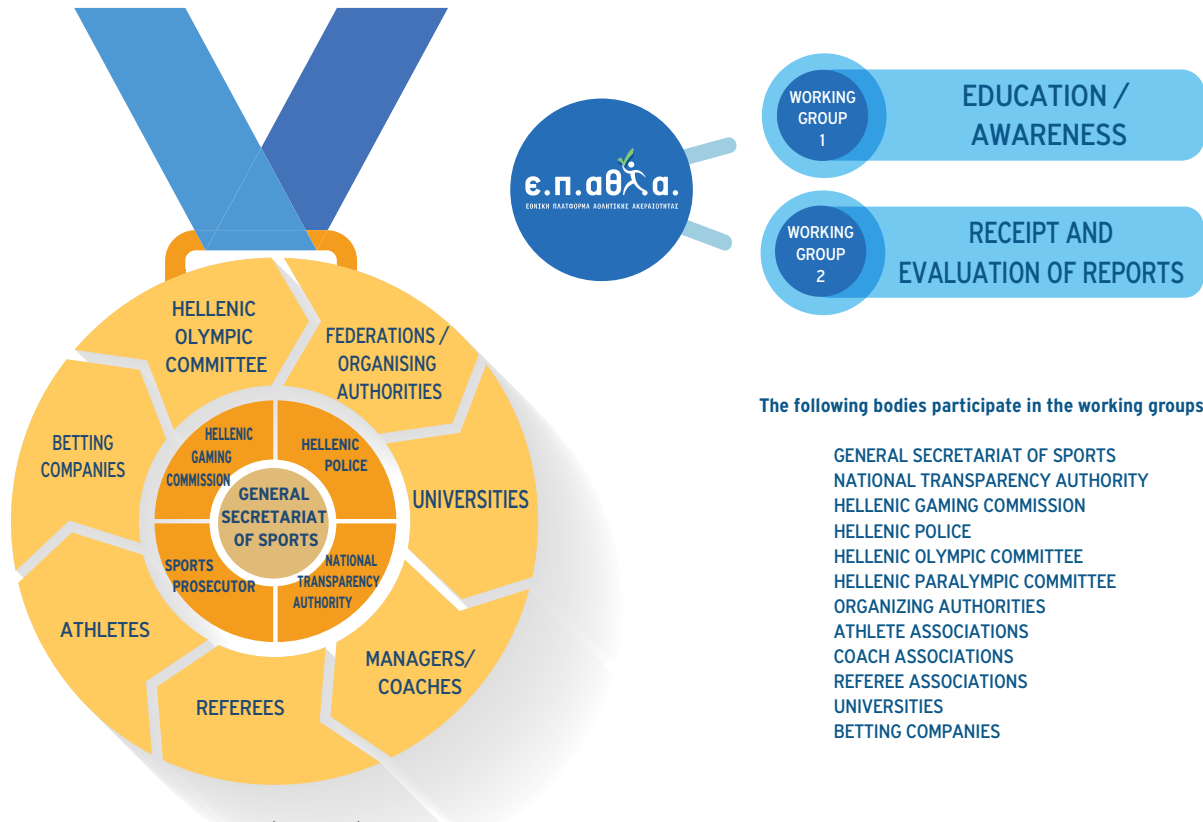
HELLENIC OLYMPIC COMMITTEE

FEDERATIONS / ORGANISING AUTHORITIES

BETTING COMPANIES

UNIVERSITIES

ATHLETES

MANAGERS/ COACHES

REFEREES

HELLENIC GAMING COMMISSION

HELLENIC POLICE

GENERAL SECRETARIAT OF SPORTS

SPORTS PROSECUTOR

NATIONAL TRANSPARENCY AUTHORITY

ε.π.αθλ.α.
ΕΘΝΙΚΗ ΠΛΑΤΦΟΡΜΑ ΑΘΛΗΤΙΚΗΣ ΑΚΕΡΑΙΟΤΗΤΑΣ

WORKING GROUP 1

EDUCATION / AWARENESS

WORKING GROUP 2

RECEIPT AND EVALUATION OF REPORTS

The following bodies participate in the working groups

GENERAL SECRETARIAT OF SPORTS
NATIONAL TRANSPARENCY AUTHORITY
HELLENIC GAMING COMMISSION
HELLENIC POLICE
HELLENIC OLYMPIC COMMITTEE
HELLENIC PARALYMPIC COMMITTEE
ORGANIZING AUTHORITIES
ATHLETE ASSOCIATIONS
COACH ASSOCIATIONS
REFEREE ASSOCIATIONS
UNIVERSITIES
BETTING COMPANIES